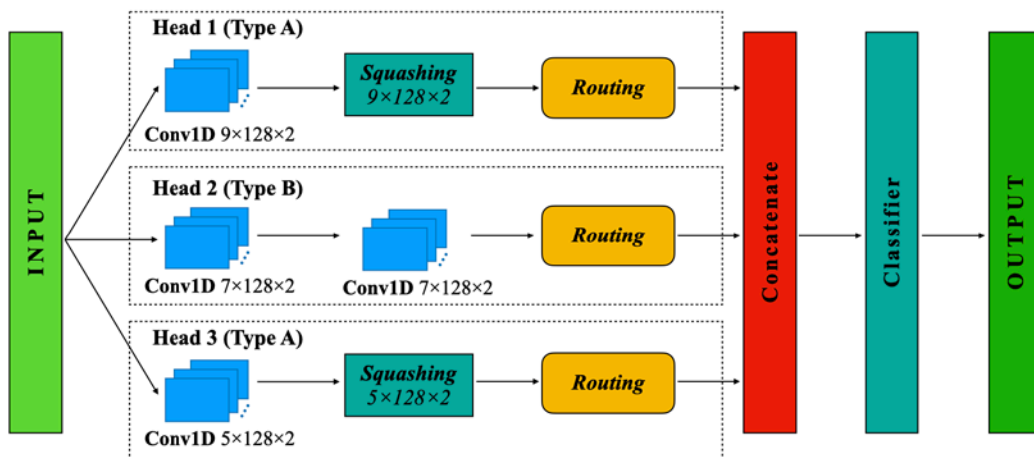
INPUT

Head 1 (Type A)

Conv1D 9×128×2

Squashing
9×128×2

Routing

Head 2 (Type B)

Conv1D 7×128×2

Conv1D 7×128×2

Routing

Head 3 (Type A)

Conv1D 5×128×2

Squashing
5×128×2

Routing

Concatenate

Classifier

OUTPUT